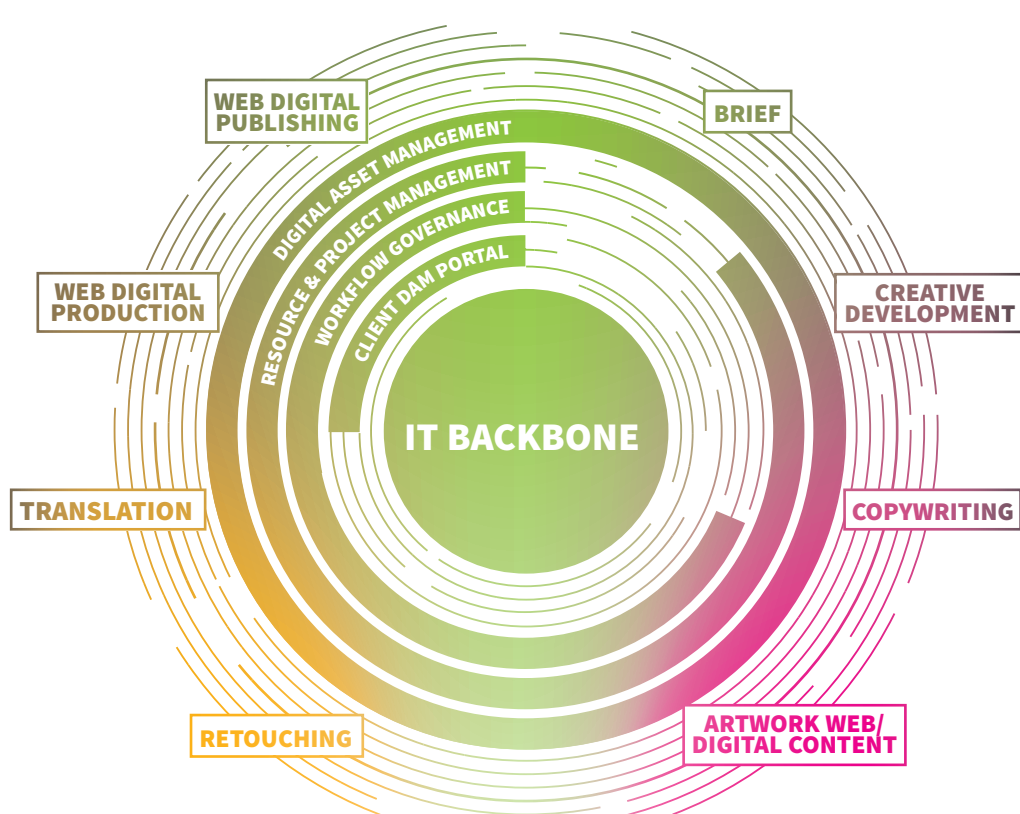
WEB DIGITAL PUBLISHING

BRIEF

DIGITAL ASSET MANAGEMENT

RESOURCE & PROJECT MANAGEMENT

WORKFLOW GOVERNANCE

CLIENT DAM PORTAL

WEB DIGITAL PRODUCTION

CREATIVE DEVELOPMENT

IT BACKBONE

TRANSLATION

COPYWRITING

RETOUCHING

ARTWORK WEB/ DIGITAL CONTENT